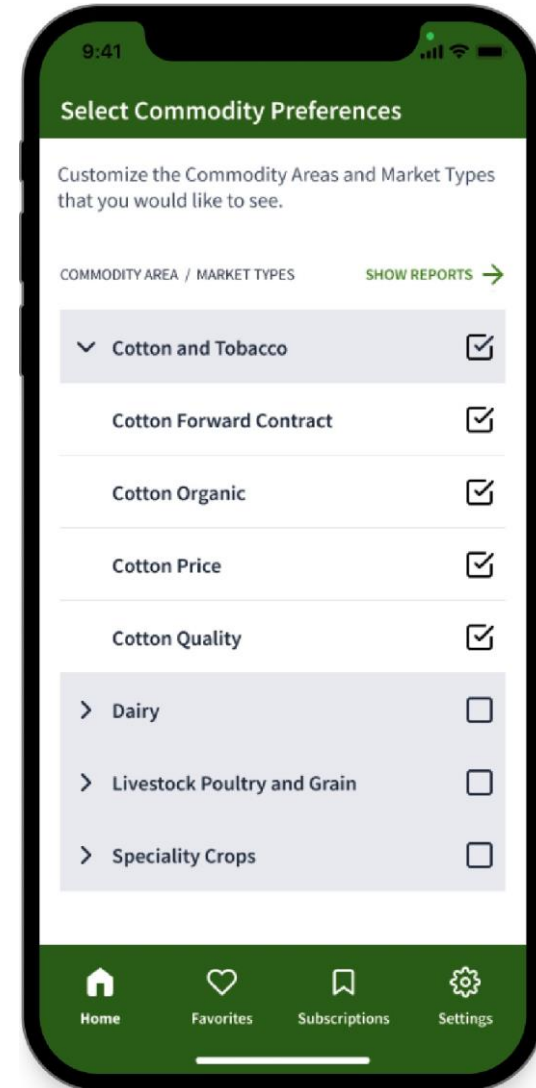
9:41

Select Commodity Preferences

Customize the Commodity Areas and Market Types that you would like to see.

COMMODITY AREA / MARKET TYPES

SHOW REPORTS →

Cotton and Tobacco

Cotton Forward Contract

Cotton Organic

Cotton Price

Cotton Quality

Dairy

Livestock Poultry and Grain

Speciality Crops

Home

Favorites

Subscriptions

Settings